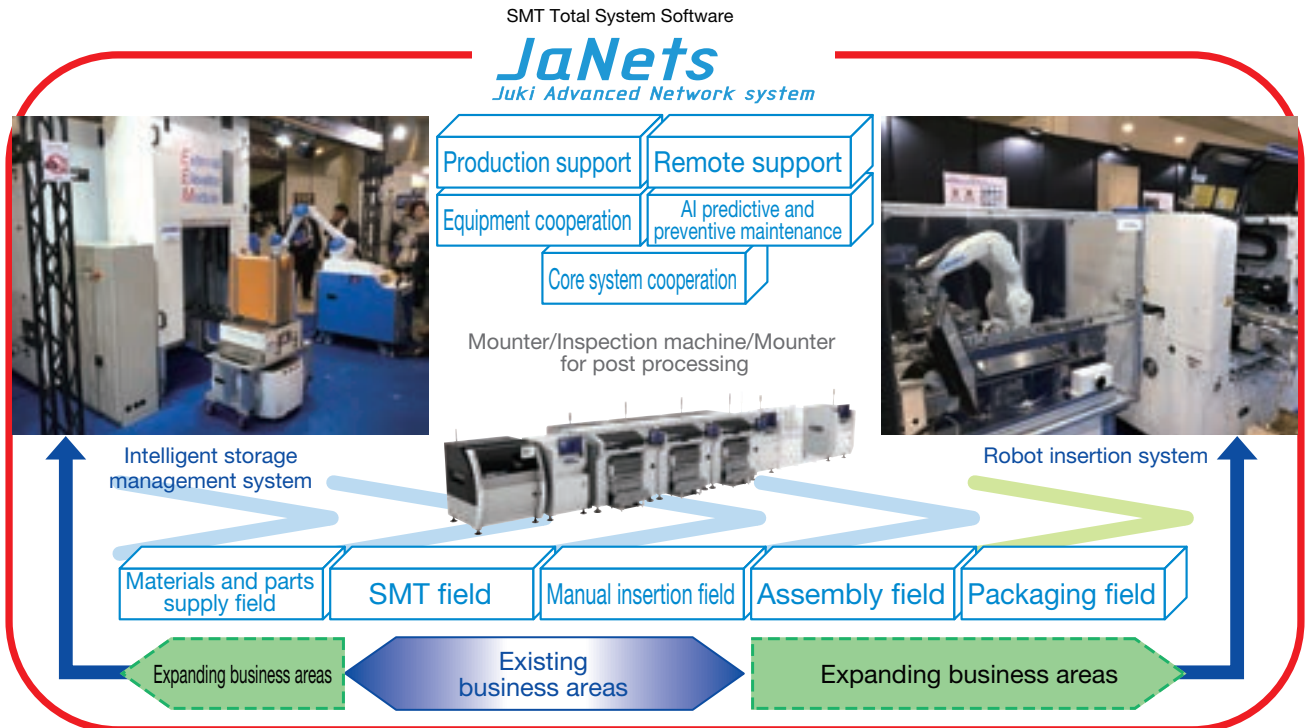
SMT Total System Software

JaNets

Juki Advanced Network system

Production support

Remote support

Equipment cooperation

AI predictive and preventive maintenance

Core system cooperation

Mounter/Inspection machine/Mounter for post processing

Intelligent storage management system

Robot insertion system

Materials and parts supply field

SMT field

Manual insertion field

Assembly field

Packaging field

Expanding business areas

Existing business areas

Expanding business areas